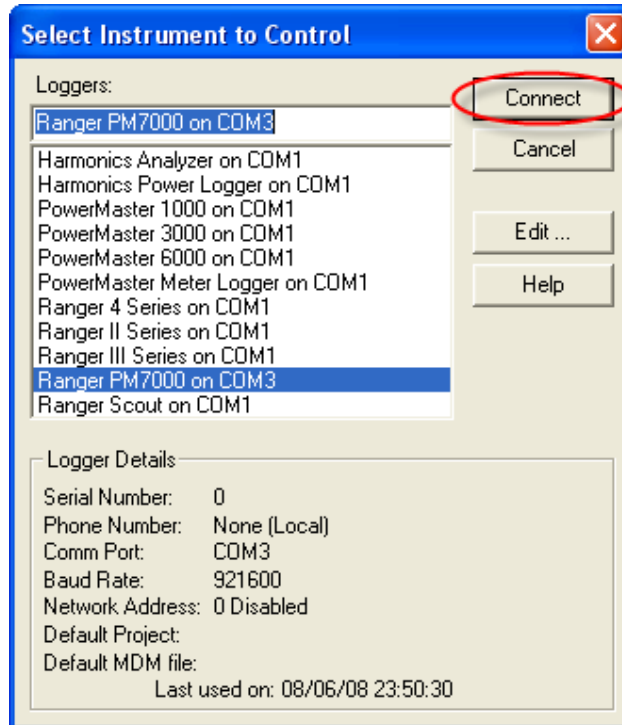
Select Instrument to Control

Loggers:

Ranger PM7000 on COM3

Harmonics Analyzer on COM1
Harmonics Power Logger on COM1
PowerMaster 1000 on COM1
PowerMaster 3000 on COM1
PowerMaster 6000 on COM1
PowerMaster Meter Logger on COM1
Ranger 4 Series on COM1
Ranger II Series on COM1
Ranger III Series on COM1
Ranger PM7000 on COM3
Ranger Scout on COM1

Connect

Cancel

Edit ...

Help

Logger Details

| | |
|---|---|
| Serial Number: | 0 |
| Phone Number: | None (Local) |
| Comm Port: | COM3 |
| Baud Rate: | 921600 |
| Network Address: | 0 Disabled |
| Default Project: | |
| Default MDM file: | |

Last used on: 08/06/08 23:50:30